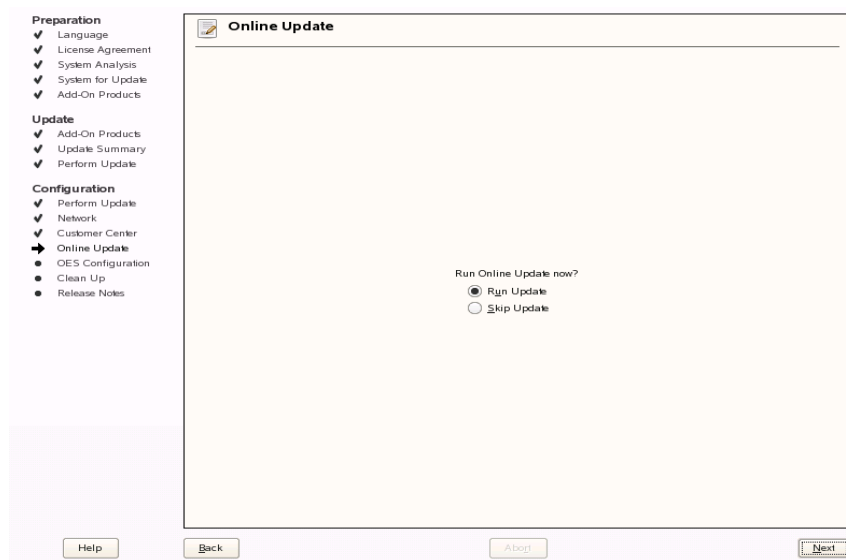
Preparation
Language
License Agreement
System Analysis
System for Update
Add-On Products

Update
Add-On Products
Update Summary
Perform Update

Configuration
Perform Update
Network
Customer Center
Online Update
OES Configuration
Clean Up
Release Notes

Online Update

Run Online Update now?
Run Update
Skip Update

Help
Back
Abort
Next